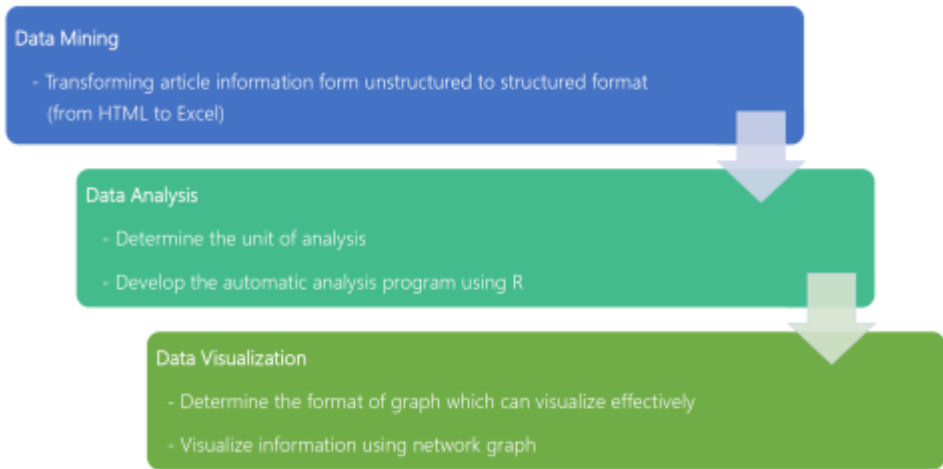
Data Mining

- Transforming article information form unstructured to structured format (from HTML to Excel)

Data Analysis

- Determine the unit of analysis

- Develop the automatic analysis program using R

Data Visualization

- Determine the format of graph which can visualize effectively

- Visualize information using network graph